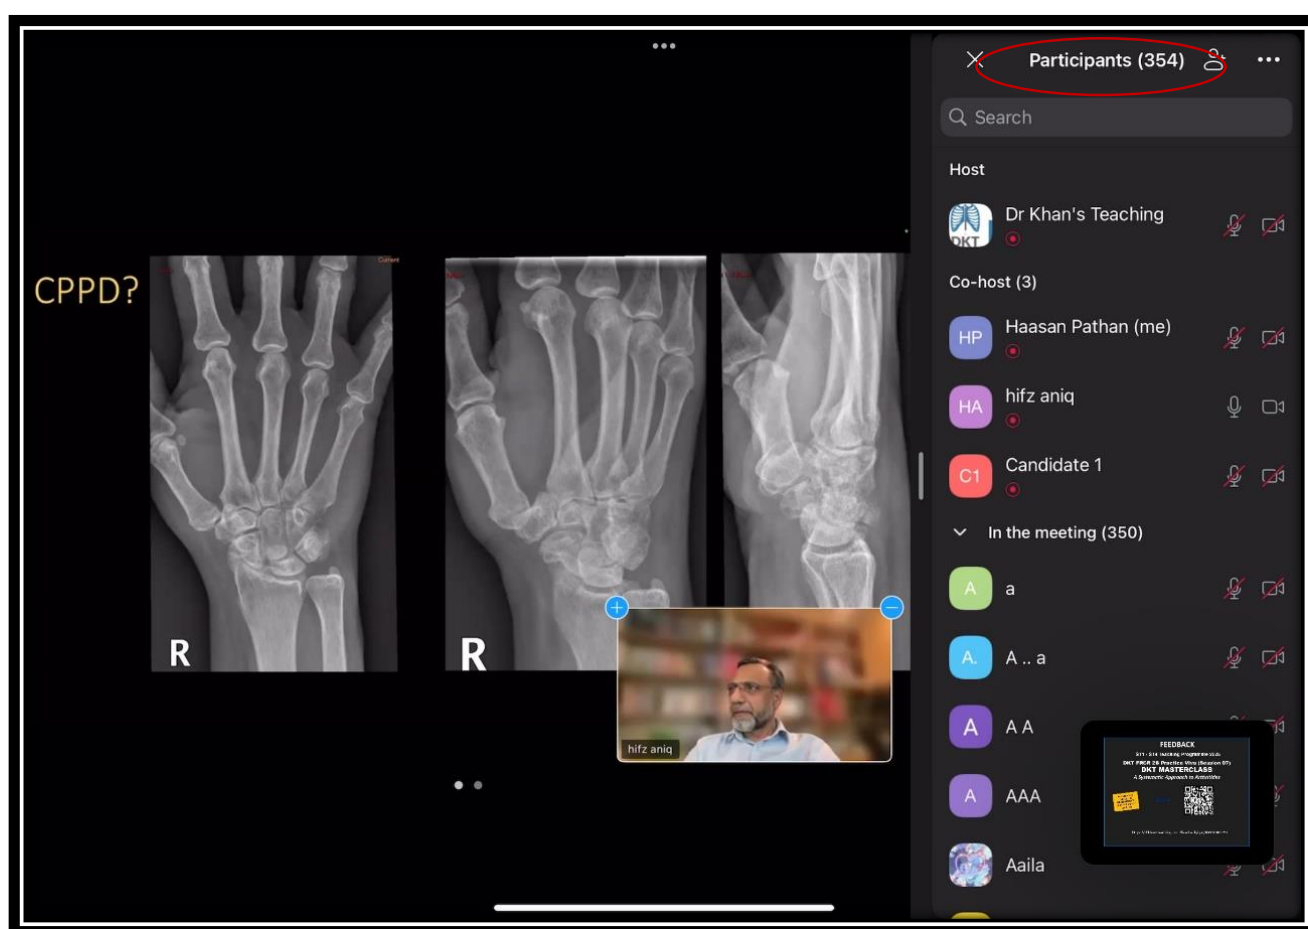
CPPD?

R

R

hifz aniq

Participants (354)

Search

Host

DKT

Dr Khan's Teaching

Co-host (3)

HP

Haasan Pathan (me)

HA

hifz aniq

C1

Candidate 1

In the meeting (350)

A

a

A.

A .. a

A

A A

A

AAA

Aaila

FEEDBACK

DKT MASTERCLASS

A Systematic Approach to Arthritides

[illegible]